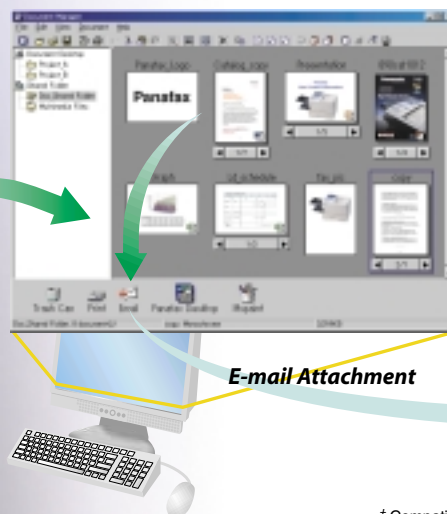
Document Manager
File Edit View Document Help
Document Cabinet
Project_A
Project_B
Shared Folder
Doc.Shared Folder
Multimedia Files
Panafax_logo
Catalog_scan
Presentation
DSB of 001/2
Panafax
1/1
1/5
1/8
Graph
G8_schedule
Fax_job
Scan
1/2
1/3
Trash Can
Print
Email
Panafax Desktop
Import
Doc.Shared Folder \\ document\2
copy: Monochrome
128KB
E-mail Attachment
* Compati